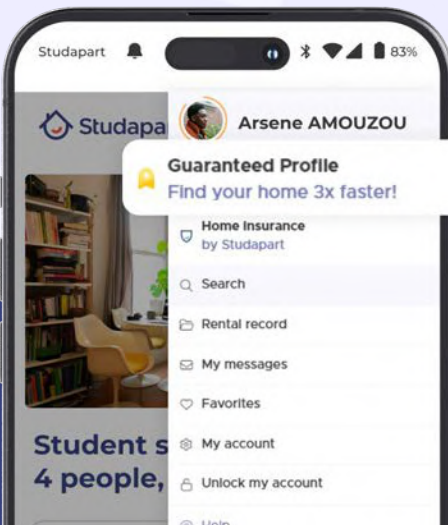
Studapart

83%

Studapa

Arsene AMOUZOU

Guaranteed Profile
Find your home 3x faster!

Home Insurance
by Studapart

Search

Rental record

My messages

Favorites

My account

Unlock my account

Help

Student s
4 people,